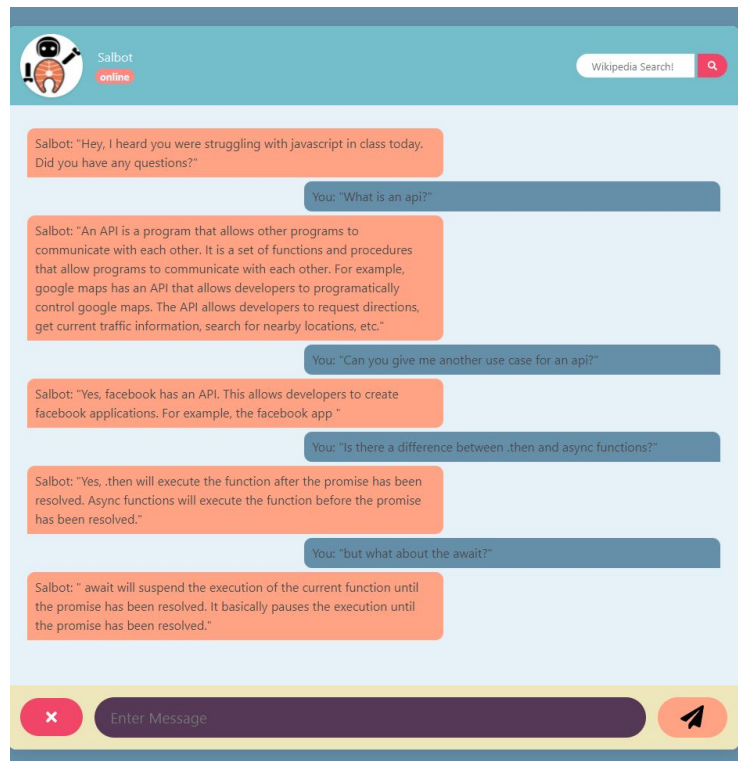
Salbot
online

Wikipedia Search!

Salbot: "Hey, I heard you were struggling with javascript in class today. Did you have any questions?"

You: "What is an api?"

Salbot: "An API is a program that allows other programs to communicate with each other. It is a set of functions and procedures that allow programs to communicate with each other. For example, google maps has an API that allows developers to programatically control google maps. The API allows developers to request directions, get current traffic information, search for nearby locations, etc."

You: "Can you give me another use case for an api?"

Salbot: "Yes, facebook has an API. This allows developers to create facebook applications. For example, the facebook app "

You: "Is there a difference between .then and async functions?"

Salbot: "Yes, .then will execute the function after the promise has been resolved. Async functions will execute the function before the promise has been resolved."

You: "but what about the await?"

Salbot: " await will suspend the execution of the current function until the promise has been resolved. It basically pauses the execution until the promise has been resolved."

Enter Message